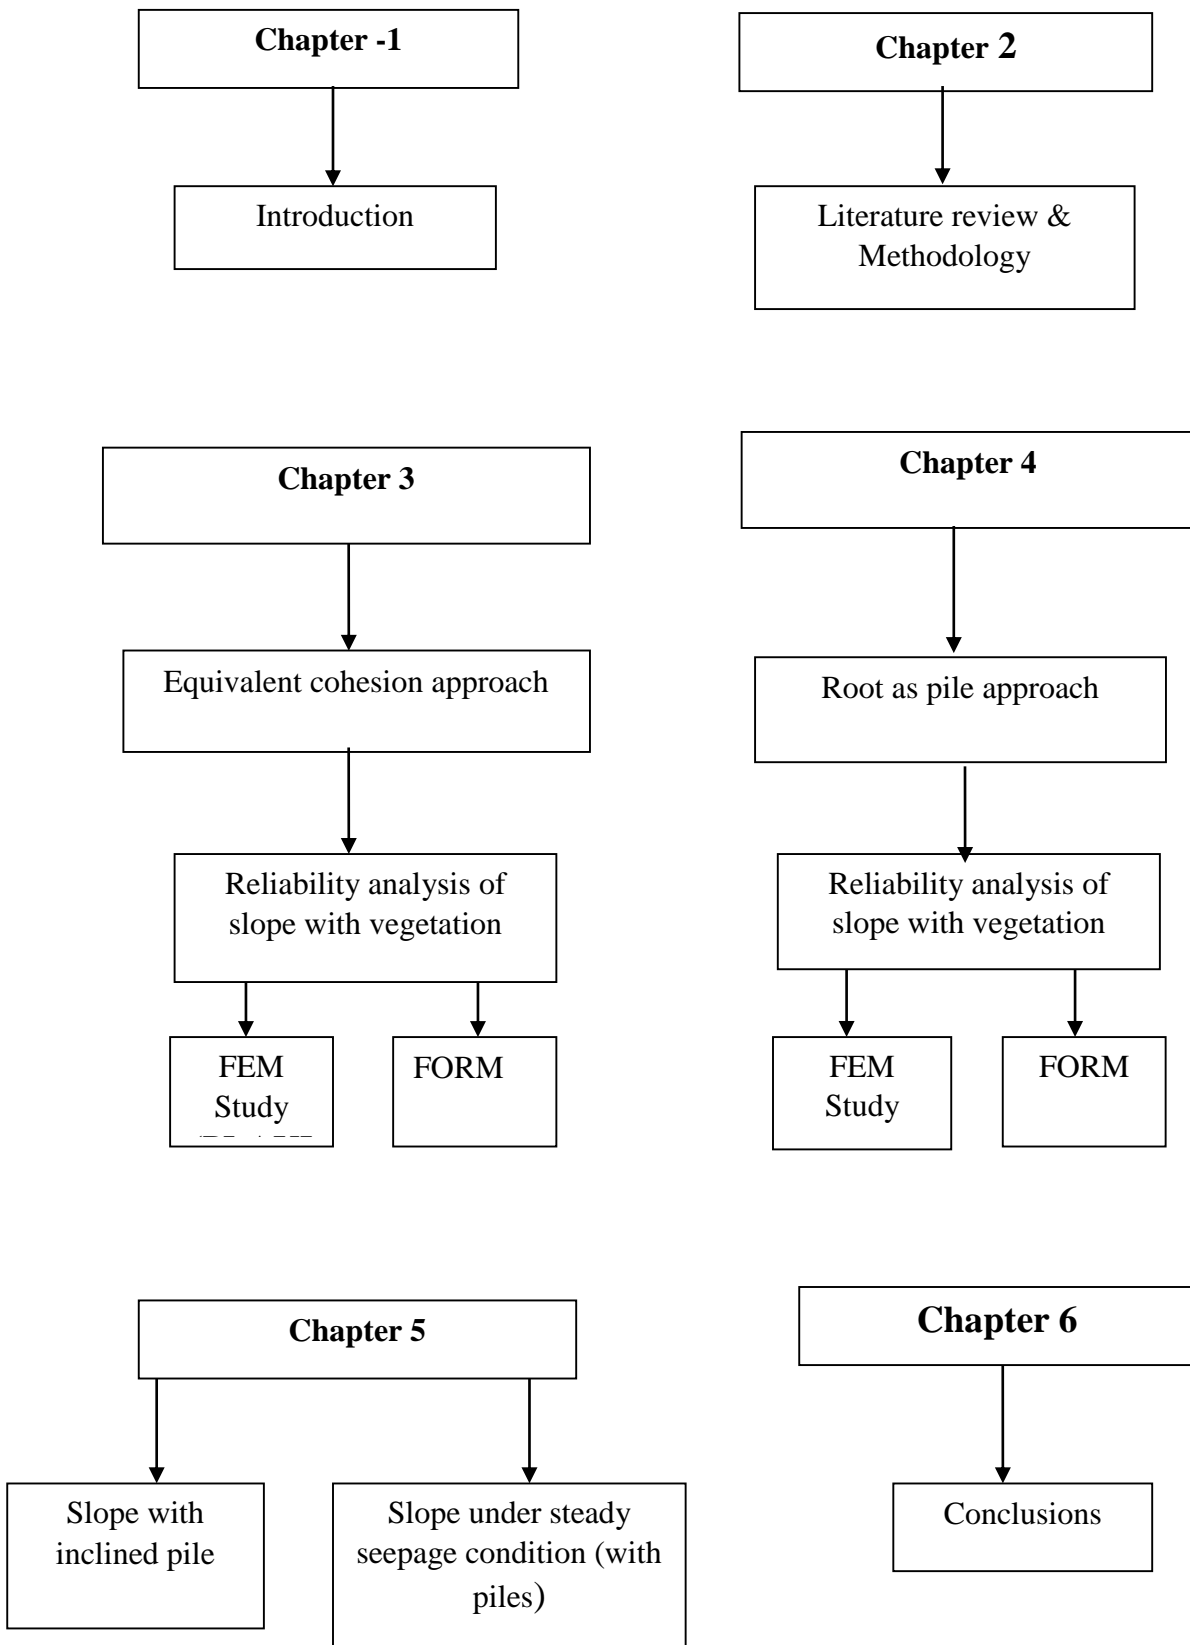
Chapter -1

Introduction

Chapter 2

Literature review & Methodology

Chapter 3

Equivalent cohesion approach

Reliability analysis of slope with vegetation

FEM Study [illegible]

FORM

Chapter 4

Root as pile approach

Reliability analysis of slope with vegetation

FEM Study

FORM

Chapter 5

Slope with inclined pile

Slope under steady seepage condition (with piles)

Chapter 6

Conclusions